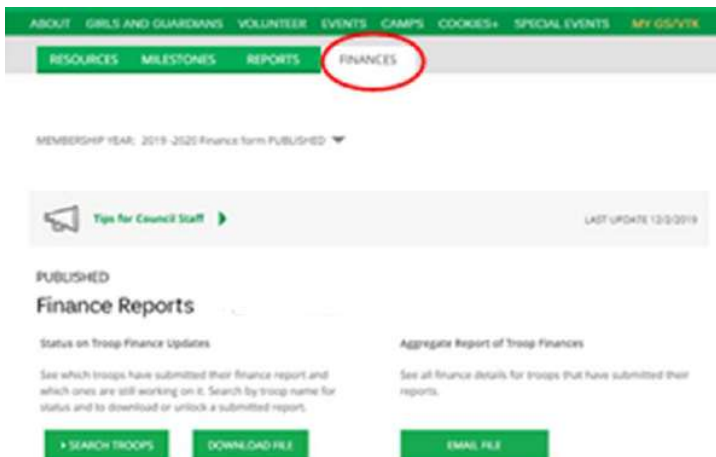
ABOUT GIRLS AND GUARDIANS VOLUNTEER EVENTS CAMPS COOKIES+ SPECIAL EVENTS MY GS/VTK

RESOURCES MILESTONES REPORTS FINANCES

MEMBERSHIP YEAR: 2019-2020 Finance form PUBLISHED

Tips for Council Staff

LAST UPDATE 12/2/2019

PUBLISHED

Finance Reports

Status on Troop Finance Updates

See which troops have submitted their finance report and which ones are still working on it. Search by troop name for status and to download or unlock a submitted report.

SEARCH TROOPS DOWNLOAD FILE

Aggregate Report of Troop Finances

See all finance details for troops that have submitted their reports.

EMAIL FILE